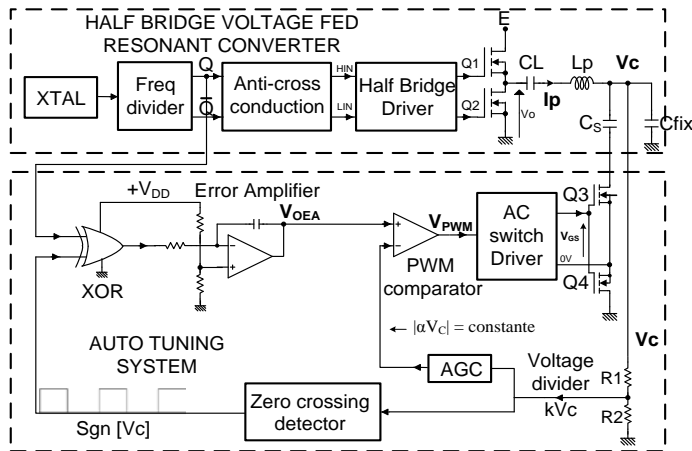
HALF BRIDGE VOLTAGE FED RESONANT CONVERTER

E

XTAL

Freq divider

Q

$\overline{Q}$

Anti-cross conduction

HIN

LIN

Half Bridge Driver

Q1

Q2

CL

Vo

Ip

Lp

Vc

$C_S$

Cfix

$+V_{DD}$

Error Amplifier

$V_{OEA}$

$V_{PWM}$

AC switch Driver

$V_{GS}$

0V

Q3

Q4

XOR

PWM comparator

$\leftarrow |\alpha V_C| = $ constante

AUTO TUNING SYSTEM

AGC

Voltage divider

Vc

R1

kVc

R2

Zero crossing detector

Sgn [Vc]